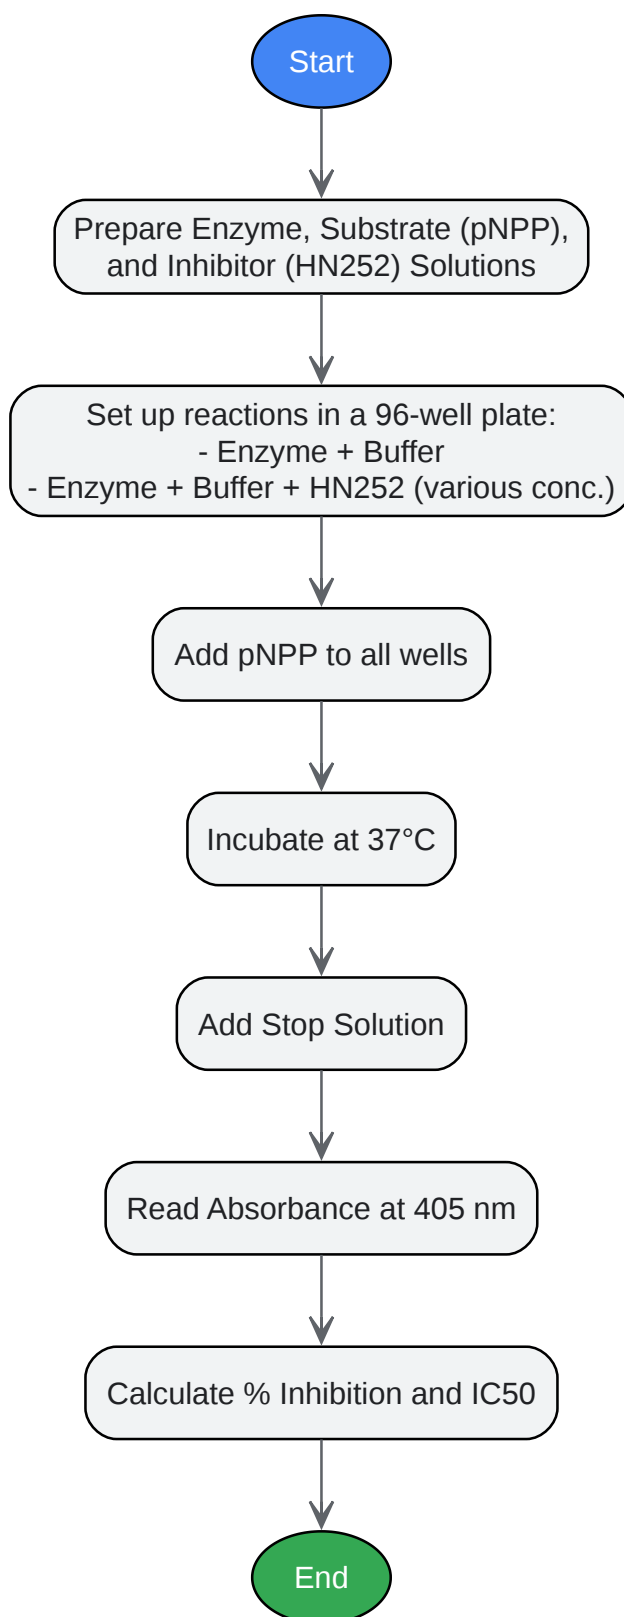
Start

Prepare Enzyme, Substrate (pNPP), and Inhibitor (HN252) Solutions

Set up reactions in a 96-well plate:
- Enzyme + Buffer
- Enzyme + Buffer + HN252 (various conc.)

Add pNPP to all wells

Incubate at 37°C

Add Stop Solution

Read Absorbance at 405 nm

Calculate % Inhibition and IC50

End